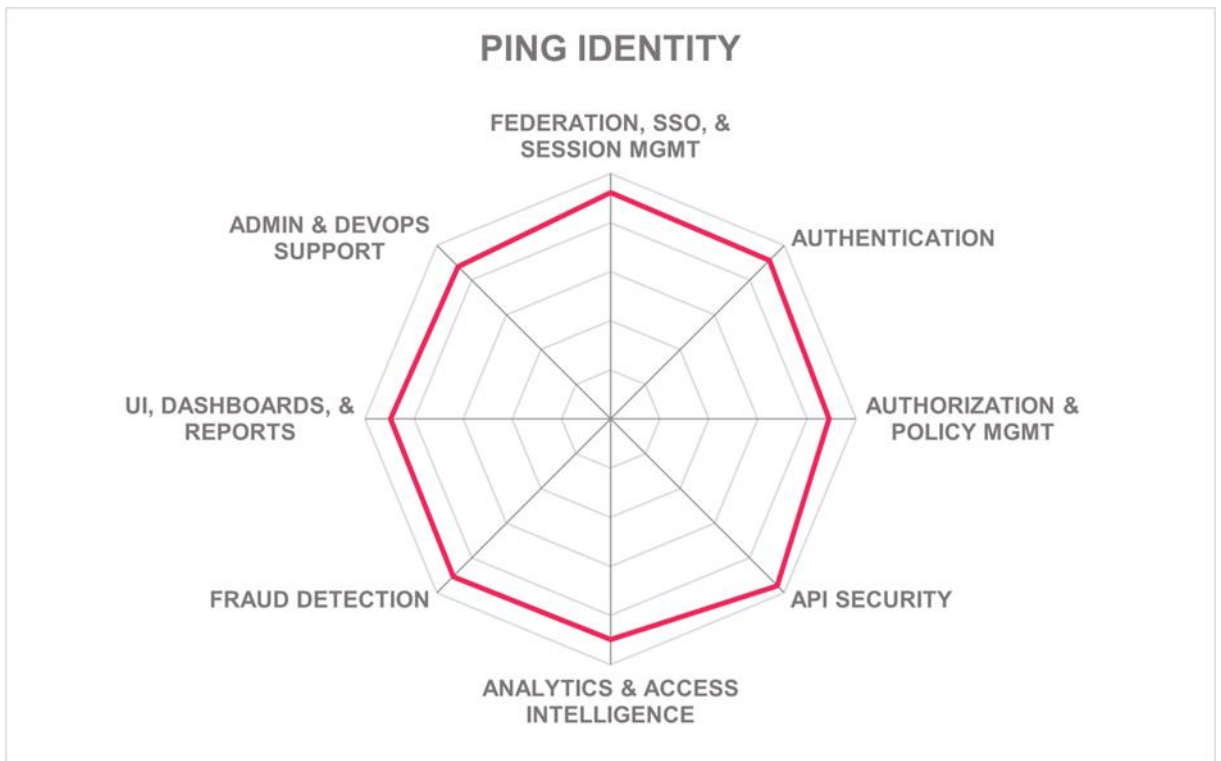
PING IDENTITY

FEDERATION, SSO, & SESSION MGMT

AUTHENTICATION

AUTHORIZATION & POLICY MGMT

API SECURITY

ANALYTICS & ACCESS INTELLIGENCE

FRAUD DETECTION

UI, DASHBOARDS, & REPORTS

ADMIN & DEVOPS SUPPORT